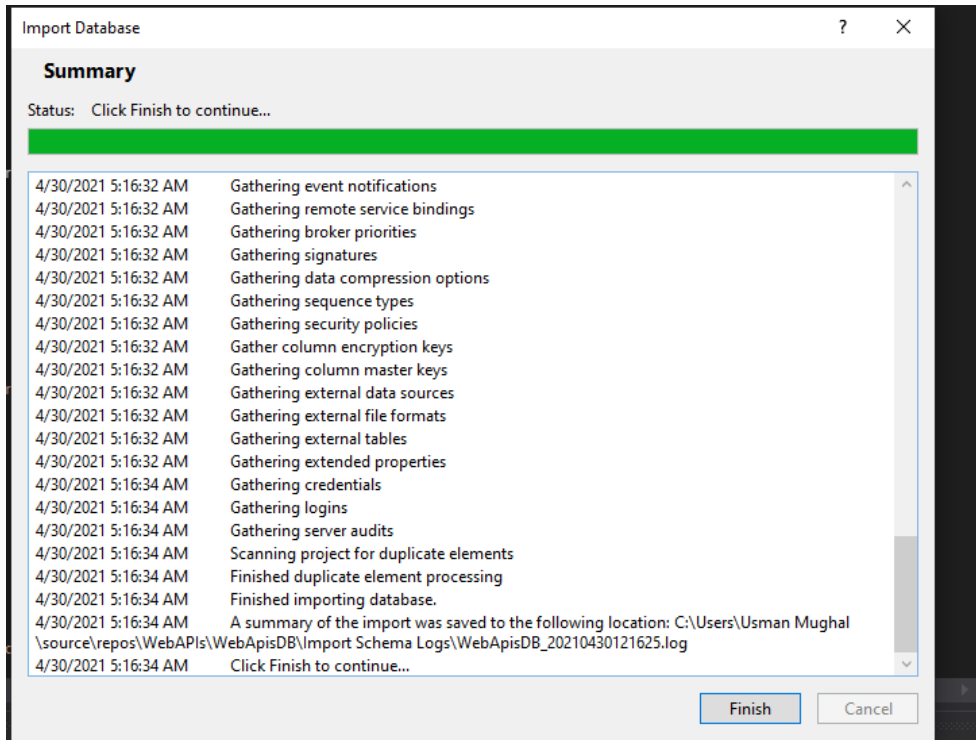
Import Database ? ×

Summary

Status: Click Finish to continue...

4/30/2021 5:16:32 AM Gathering event notifications
4/30/2021 5:16:32 AM Gathering remote service bindings
4/30/2021 5:16:32 AM Gathering broker priorities
4/30/2021 5:16:32 AM Gathering signatures
4/30/2021 5:16:32 AM Gathering data compression options
4/30/2021 5:16:32 AM Gathering sequence types
4/30/2021 5:16:32 AM Gathering security policies
4/30/2021 5:16:32 AM Gather column encryption keys
4/30/2021 5:16:32 AM Gathering column master keys
4/30/2021 5:16:32 AM Gathering external data sources
4/30/2021 5:16:32 AM Gathering external file formats
4/30/2021 5:16:32 AM Gathering external tables
4/30/2021 5:16:32 AM Gathering extended properties
4/30/2021 5:16:34 AM Gathering credentials
4/30/2021 5:16:34 AM Gathering logins
4/30/2021 5:16:34 AM Gathering server audits
4/30/2021 5:16:34 AM Scanning project for duplicate elements
4/30/2021 5:16:34 AM Finished duplicate element processing
4/30/2021 5:16:34 AM Finished importing database.
4/30/2021 5:16:34 AM A summary of the import was saved to the following location: C:\Users\Usman Mughal \source\repos\WebAPIs\WebApisDB\Import Schema Logs\WebApisDB_20210430121625.log
4/30/2021 5:16:34 AM Click Finish to continue...

Finish Cancel